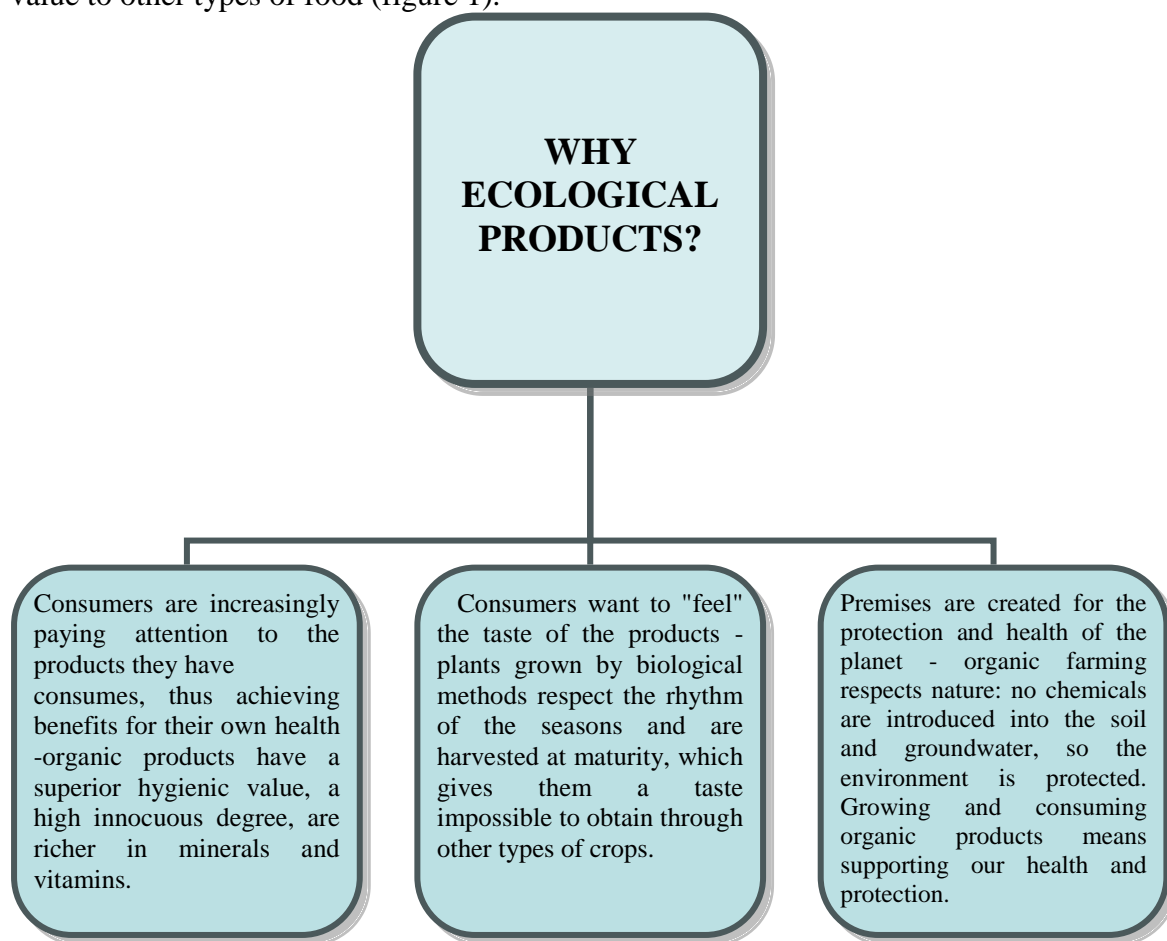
value to other types of food (figure 1).

WHY ECOLOGICAL PRODUCTS?

Consumers are increasingly paying attention to the products they have consumes, thus achieving benefits for their own health -organic products have a superior hygienic value, a high innocuous degree, are richer in minerals and vitamins.

Consumers want to "feel" the taste of the products - plants grown by biological methods respect the rhythm of the seasons and are harvested at maturity, which gives them a taste impossible to obtain through other types of crops.

Premises are created for the protection and health of the planet - organic farming respects nature: no chemicals are introduced into the soil and groundwater, so the environment is protected. Growing and consuming organic products means supporting our health and protection.